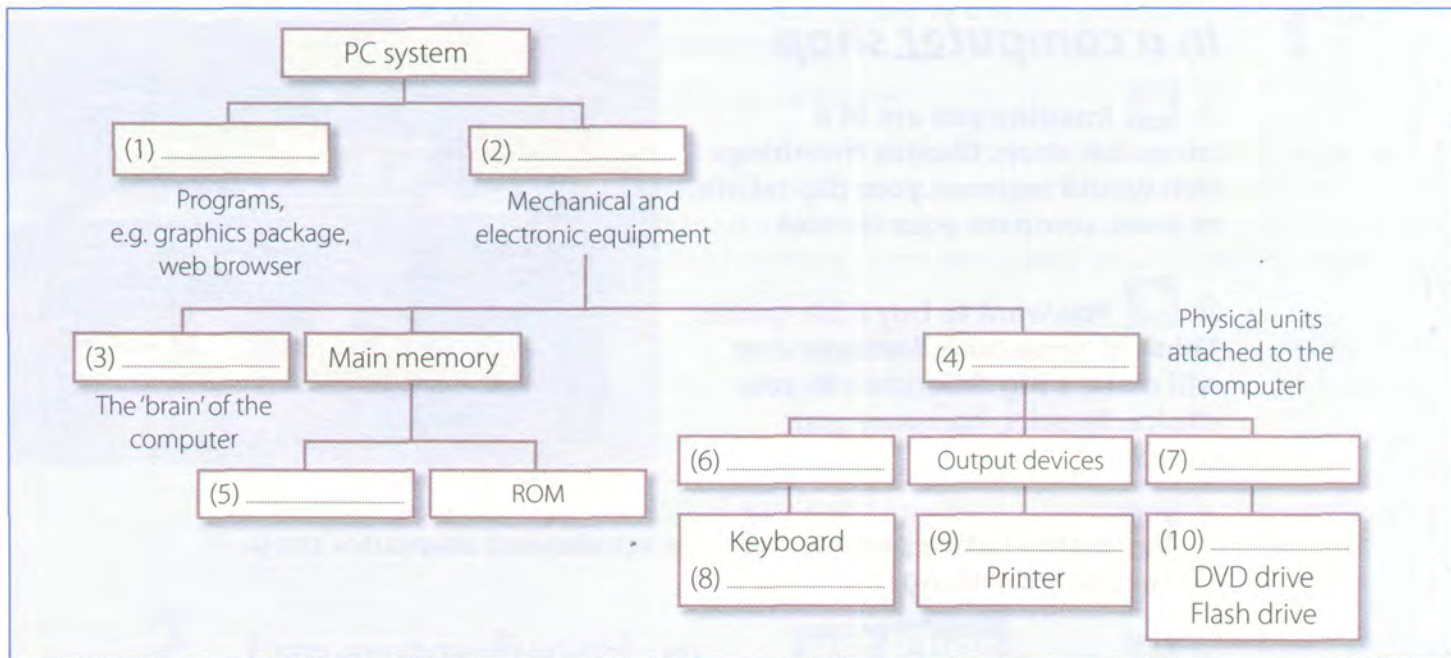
PC system

(1) ..................

Programs, e.g. graphics package, web browser

(2) ..................

Mechanical and electronic equipment

(3) ..................

The 'brain' of the computer

Main memory

(4) ..................

Physical units attached to the computer

(5) ..................

ROM

(6) ..................

Output devices

(7) ..................

Keyboard
(8) ..................

(9) ..................
Printer

(10) ..................
DVD drive
Flash drive